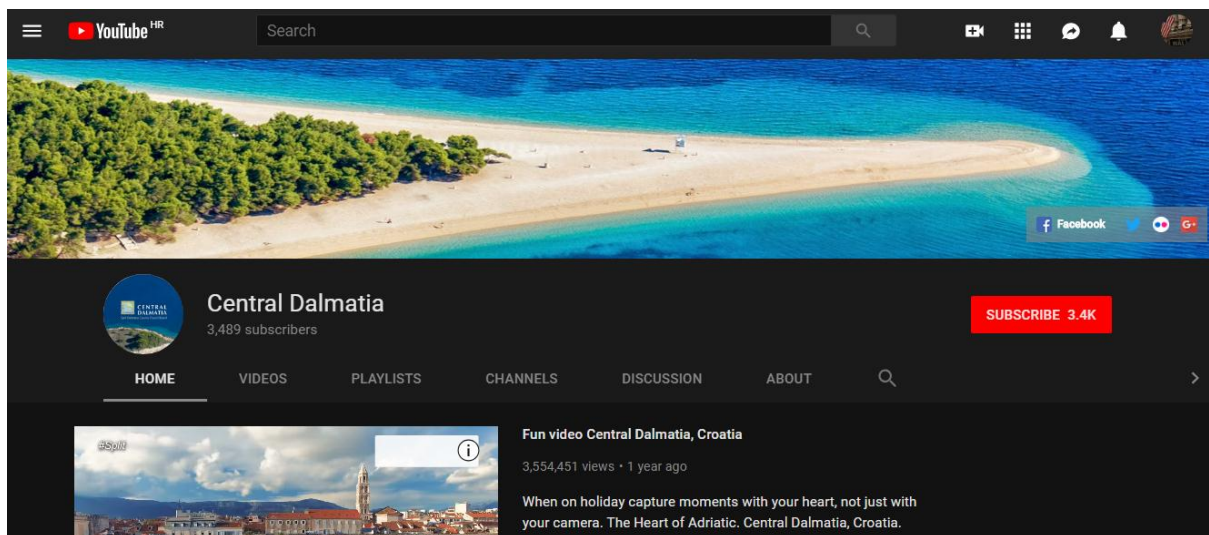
YouTube HR

Search

Facebook

CENTRAL DALMATIA

Central Dalmatia
3,489 subscribers

SUBSCRIBE 3.4K

HOME VIDEOS PLAYLISTS CHANNELS DISCUSSION ABOUT

#Split

Fun video Central Dalmatia, Croatia

3,554,451 views • 1 year ago

When on holiday capture moments with your heart, not just with your camera. The Heart of Adriatic. Central Dalmatia, Croatia.